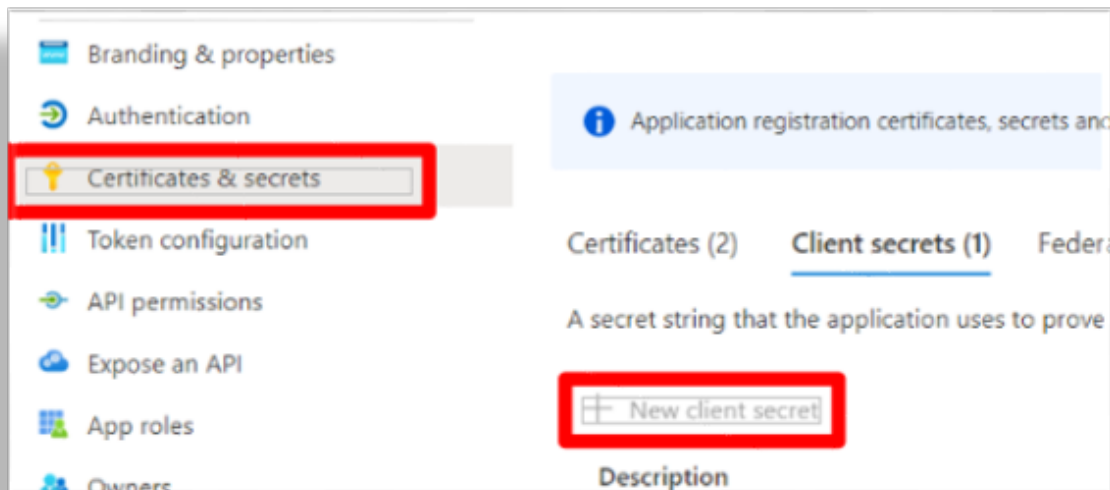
Branding & properties

Authentication

Certificates & secrets

Token configuration

API permissions

Expose an API

App roles

Owners

Application registration certificates, secrets and

Certificates (2) Client secrets (1) Federa

A secret string that the application uses to prove

+ New client secret

Description